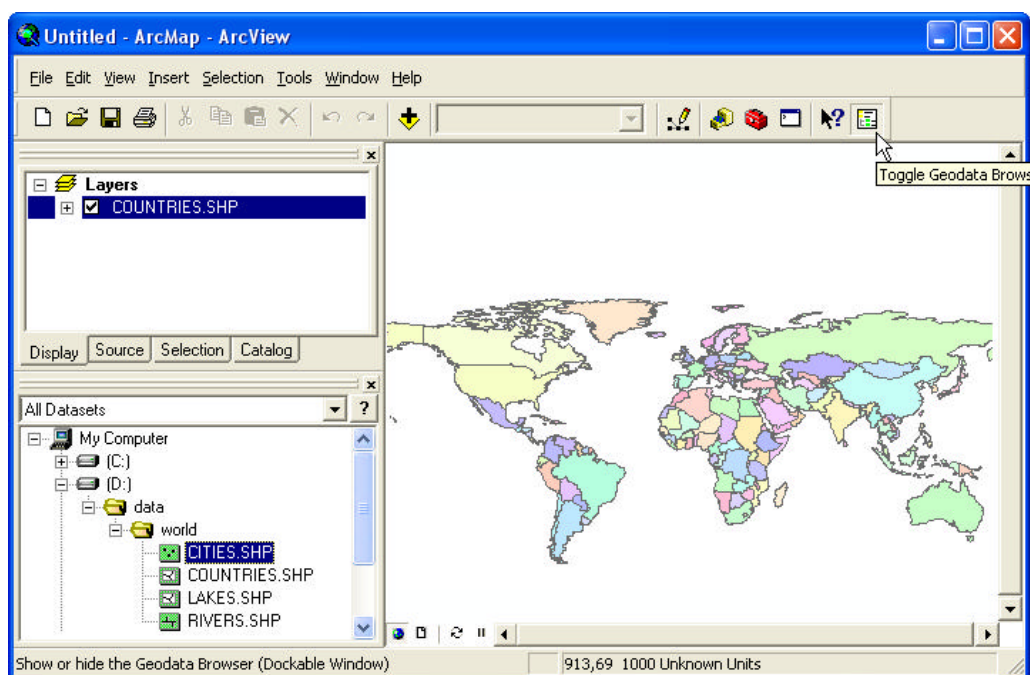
Untitled - ArcMap - ArcView

File Edit View Insert Selection Tools Window Help

Toggle Geodata Brows

Layers
COUNTRIES.SHP

Display Source Selection Catalog

All Datasets
My Computer
(C:)
(D:)
data
world
CITIES.SHP
COUNTRIES.SHP
LAKES.SHP
RIVERS.SHP

Show or hide the Geodata Browser (Dockable Window)
913,69 1000 Unknown Units